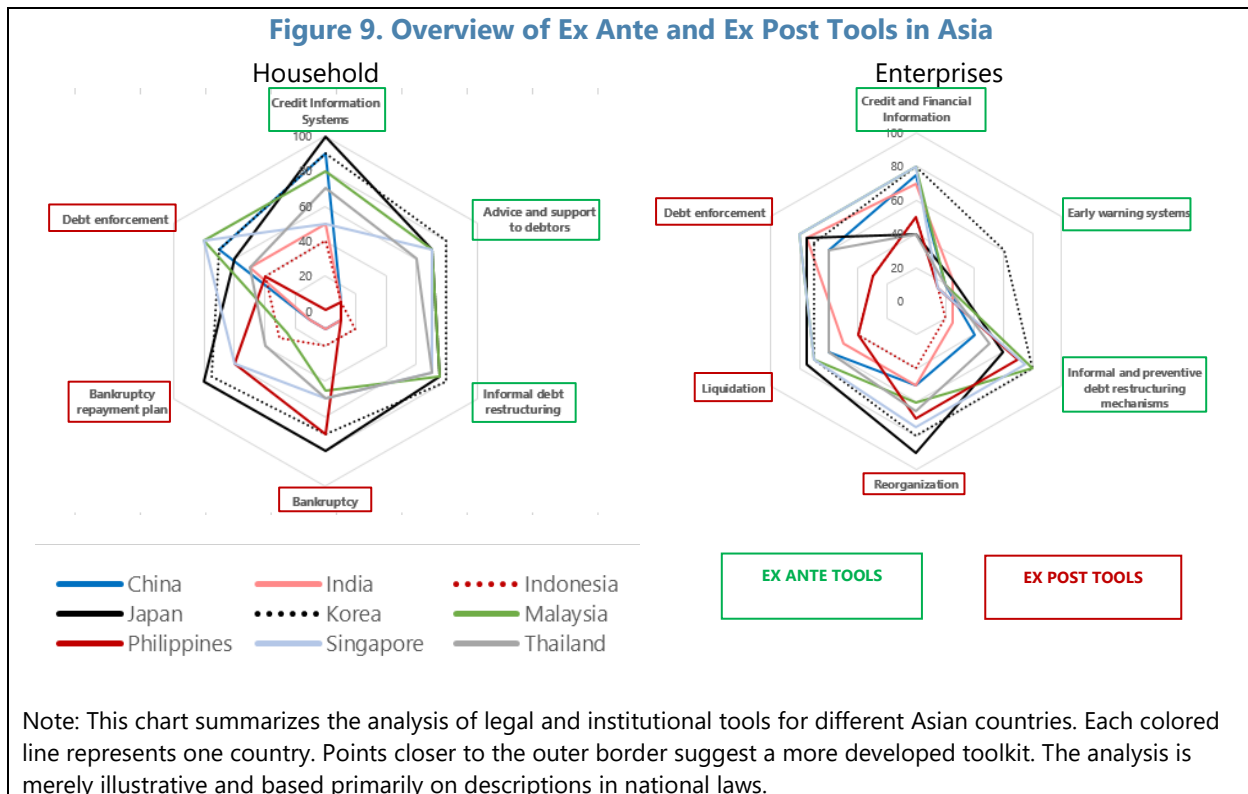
Figure 9. Overview of Ex Ante and Ex Post Tools in Asia

Household

Credit Information Systems

100
80
60
40
20
0

Advice and support to debtors

Informal debt restructuring

Bankruptcy

Bankruptcy repayment plan

Debt enforcement

Enterprises

Credit and Financial Information

100
80
60
40
20
0

Early warning systems

Informal and preventive debt restructuring mechanisms

Reorganization

Liquidation

Debt enforcement

China
India
Indonesia
Japan
Korea
Malaysia
Philippines
Singapore
Thailand

EX ANTE TOOLS

EX POST TOOLS

Note: This chart summarizes the analysis of legal and institutional tools for different Asian countries. Each colored line represents one country. Points closer to the outer border suggest a more developed toolkit. The analysis is merely illustrative and based primarily on descriptions in national laws.